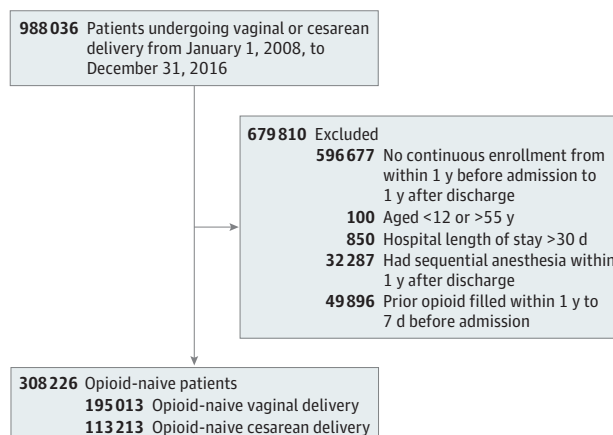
**988 036** Patients undergoing vaginal or cesarean delivery from January 1, 2008, to December 31, 2016

**679 810** Excluded
**596 677** No continuous enrollment from within 1 y before admission to 1 y after discharge
**100** Aged <12 or >55 y
**850** Hospital length of stay >30 d
**32 287** Had sequential anesthesia within 1 y after discharge
**49 896** Prior opioid filled within 1 y to 7 d before admission

**308 226** Opioid-naive patients
**195 013** Opioid-naive vaginal delivery
**113 213** Opioid-naive cesarean delivery